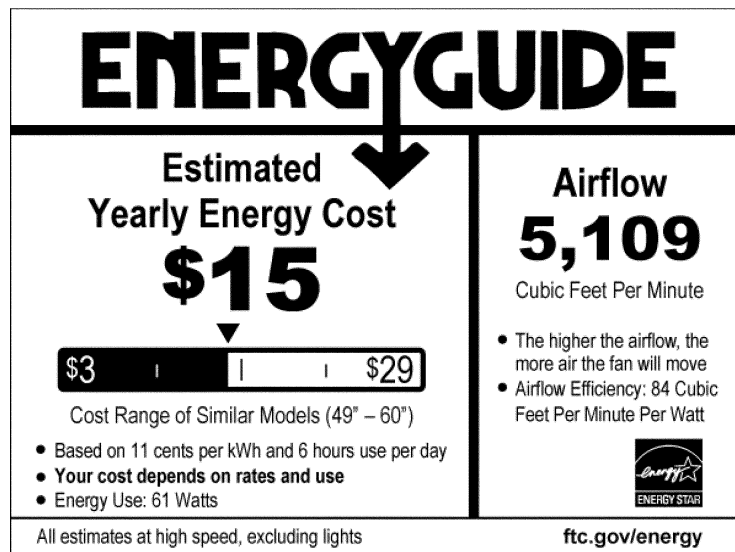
ENERGYGUIDE

Estimated Yearly Energy Cost

$15

$3 $29

Cost Range of Similar Models (49" – 60")

• Based on 11 cents per kWh and 6 hours use per day
• **Your cost depends on rates and use**
• Energy Use: 61 Watts

Airflow

5,109

Cubic Feet Per Minute

• The higher the airflow, the more air the fan will move
• Airflow Efficiency: 84 Cubic Feet Per Minute Per Watt

energy
ENERGY STAR

All estimates at high speed, excluding lights

ftc.gov/energy